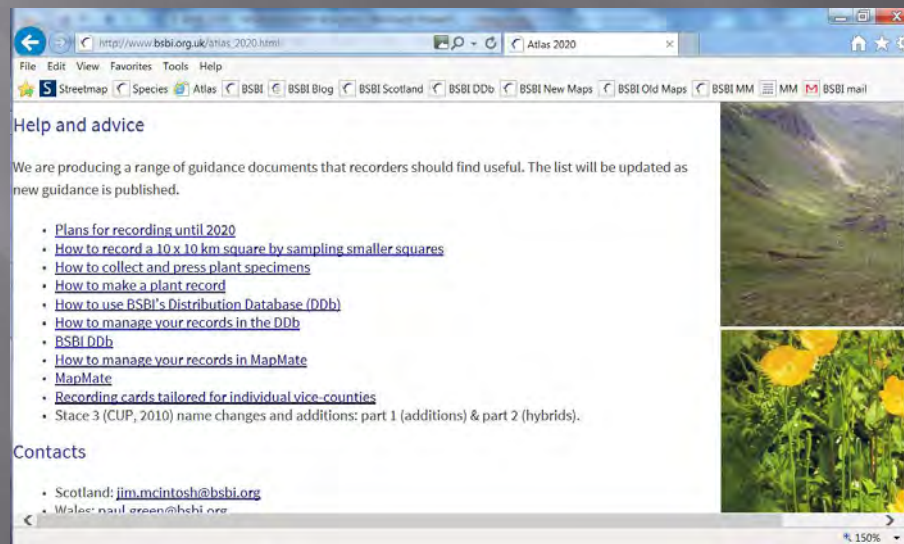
http://www.bsbi.org.uk/atlas_2020.html

Atlas 2020

File Edit View Favorites Tools Help

Streetmap Species Atlas BSBI BSBI Blog BSBI Scotland BSBI DDb BSBI New Maps BSBI Old Maps BSBI MM MM BSBI mail

Help and advice

We are producing a range of guidance documents that recorders should find useful. The list will be updated as new guidance is published.

- Plans for recording until 2020
- How to record a 10 x 10 km square by sampling smaller squares
- How to collect and press plant specimens
- How to make a plant record
- How to use BSBI's Distribution Database (DDb)
- How to manage your records in the DDb
- BSBI DDb
- How to manage your records in MapMate
- MapMate
- Recording cards tailored for individual vice-counties
- Stace 3 (CUP, 2010) name changes and additions: part 1 (additions) & part 2 (hybrids).

Contacts

- Scotland: jim.mcintosh@bsbi.org
- Wales: paul.green@bsbi.org

150%